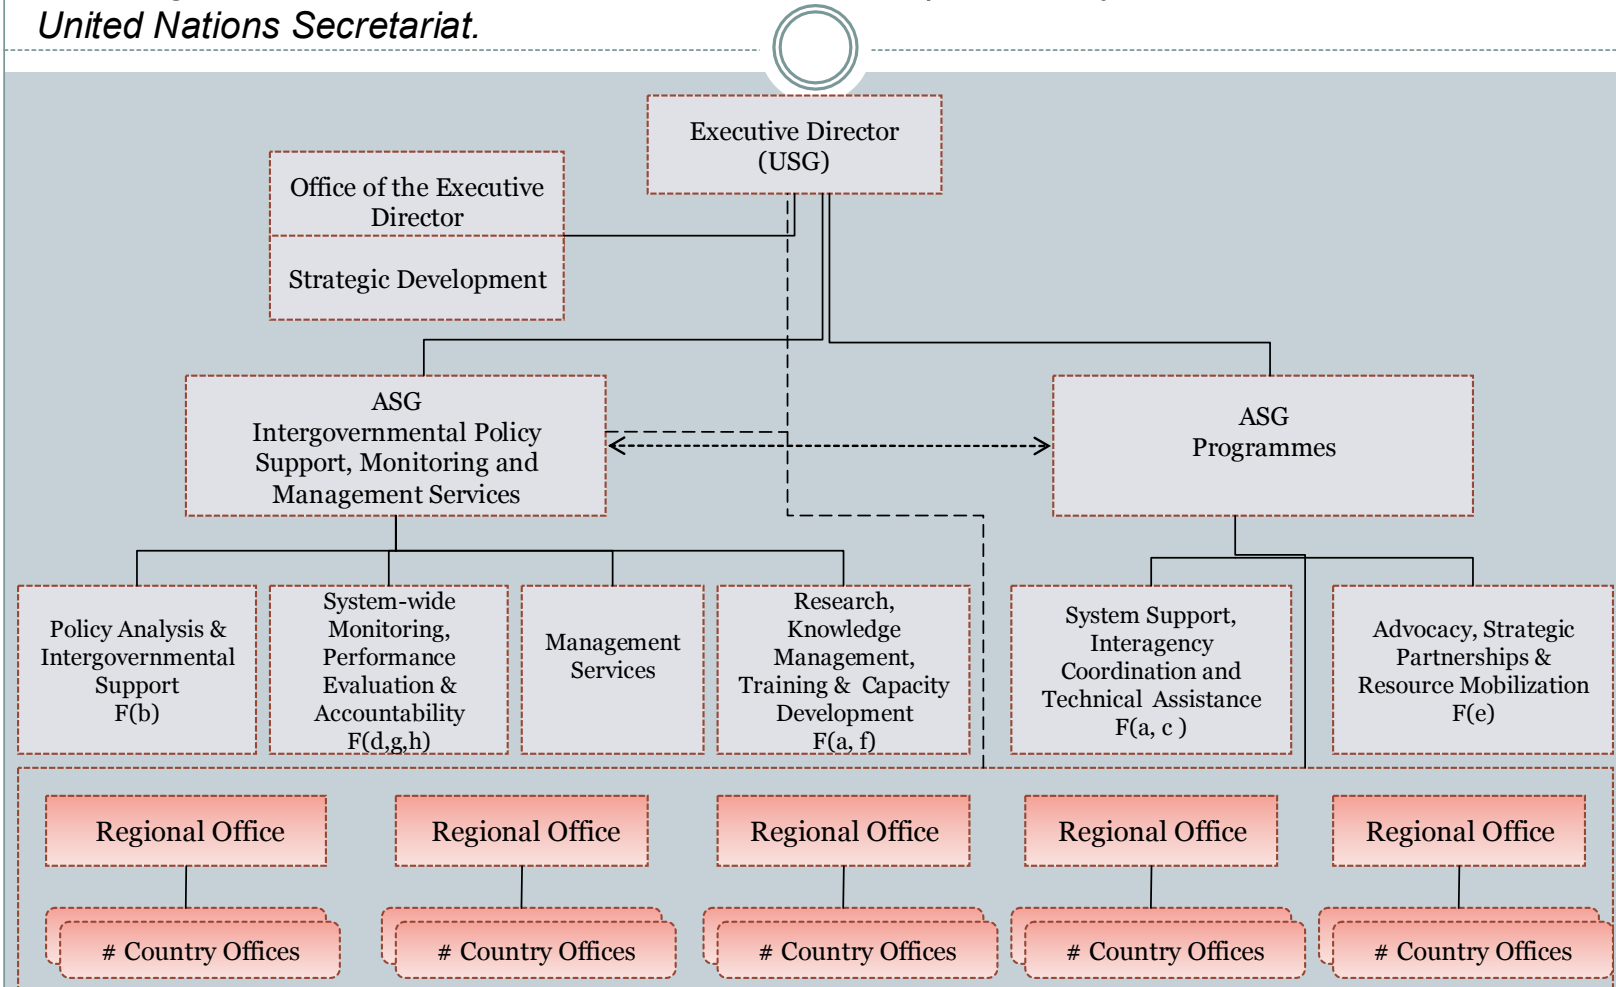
United Nations Secretariat.

Executive Director (USG)

Office of the Executive Director

Strategic Development

ASG Intergovernmental Policy Support, Monitoring and Management Services

ASG Programmes

Policy Analysis & Intergovernmental Support F(b)

System-wide Monitoring, Performance Evaluation & Accountability F(d,g,h)

Management Services

Research, Knowledge Management, Training & Capacity Development F(a, f)

System Support, Interagency Coordination and Technical Assistance F(a, c )

Advocacy, Strategic Partnerships & Resource Mobilization F(e)

Regional Office

# Country Offices

Regional Office

# Country Offices

Regional Office

# Country Offices

Regional Office

# Country Offices

Regional Office

# Country Offices